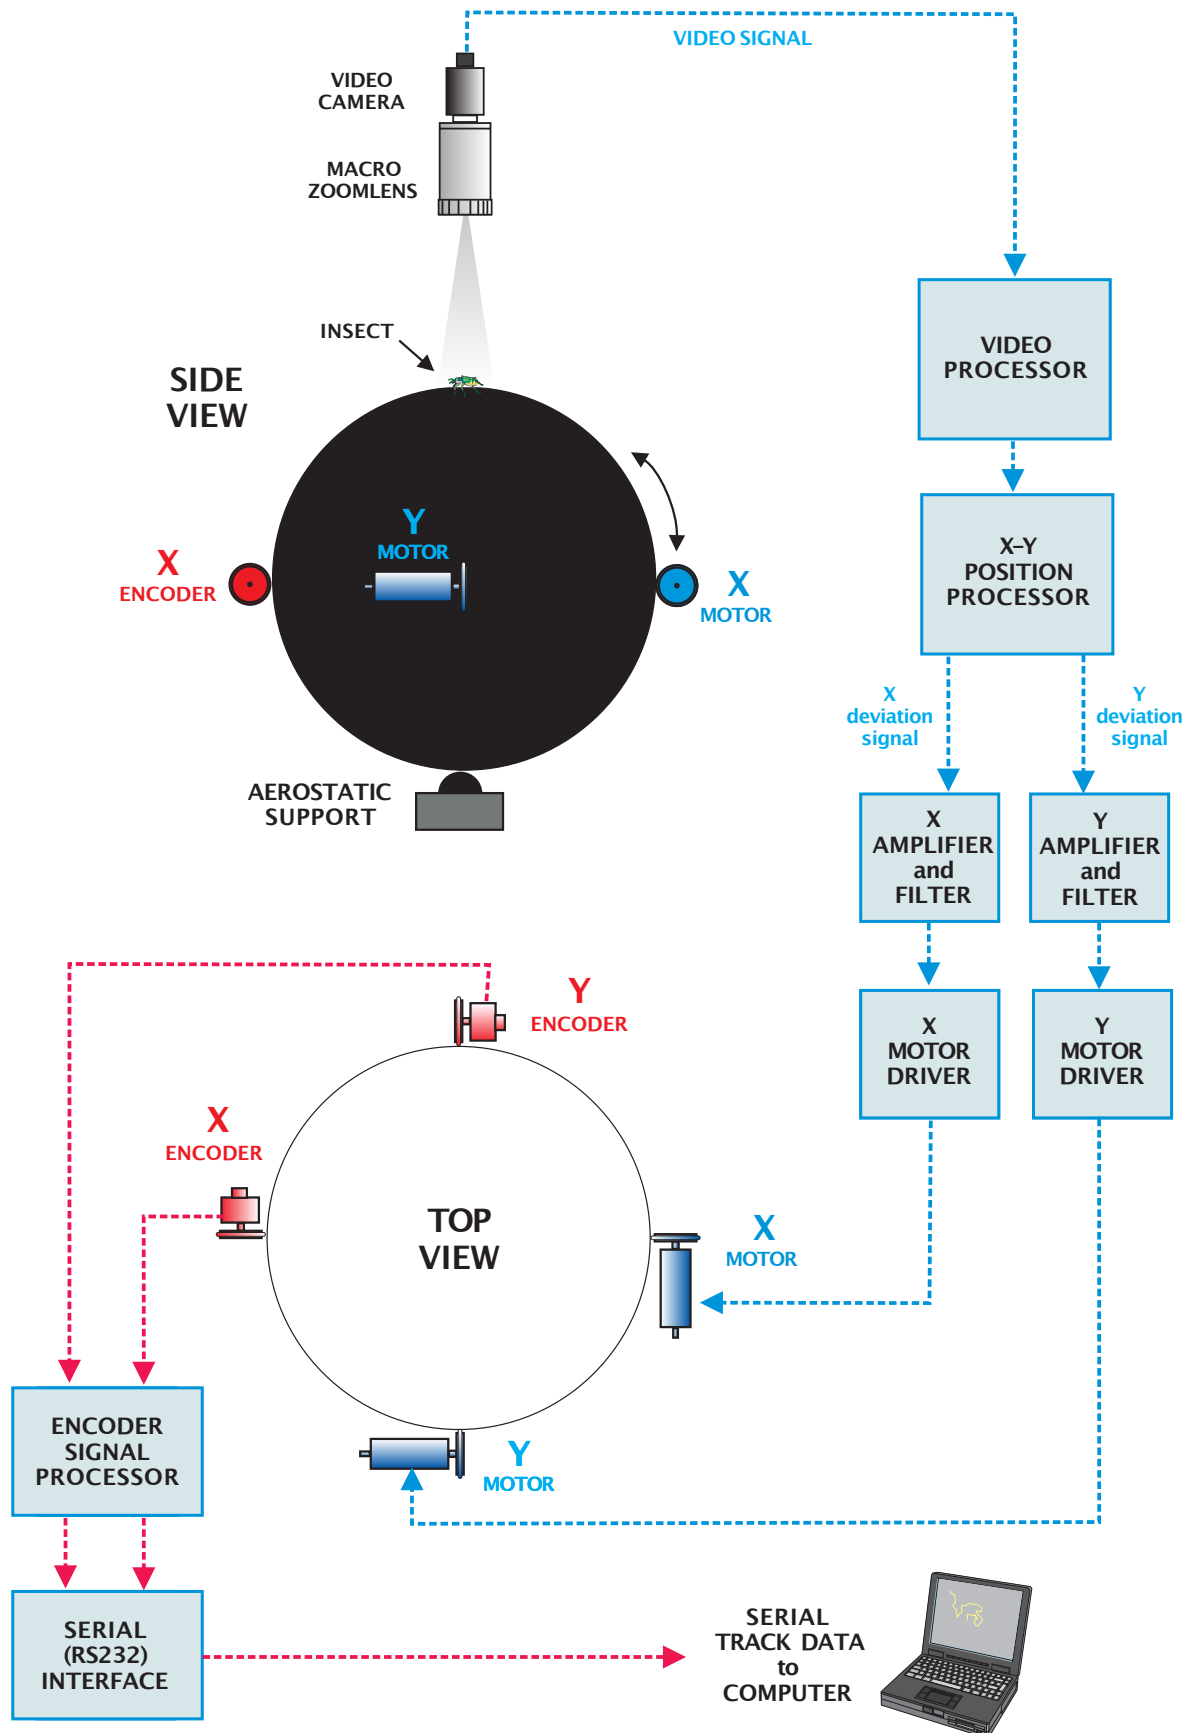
VIDEO SIGNAL

VIDEO CAMERA

MACRO ZOOMLENS

INSECT

SIDE VIEW

Y MOTOR

X ENCODER

X MOTOR

AEROSTATIC SUPPORT

VIDEO PROCESSOR

X–Y POSITION PROCESSOR

X deviation signal

Y deviation signal

X AMPLIFIER and FILTER

Y AMPLIFIER and FILTER

X MOTOR DRIVER

Y MOTOR DRIVER

Y ENCODER

X ENCODER

TOP VIEW

X MOTOR

Y MOTOR

ENCODER SIGNAL PROCESSOR

SERIAL (RS232) INTERFACE

SERIAL TRACK DATA to COMPUTER